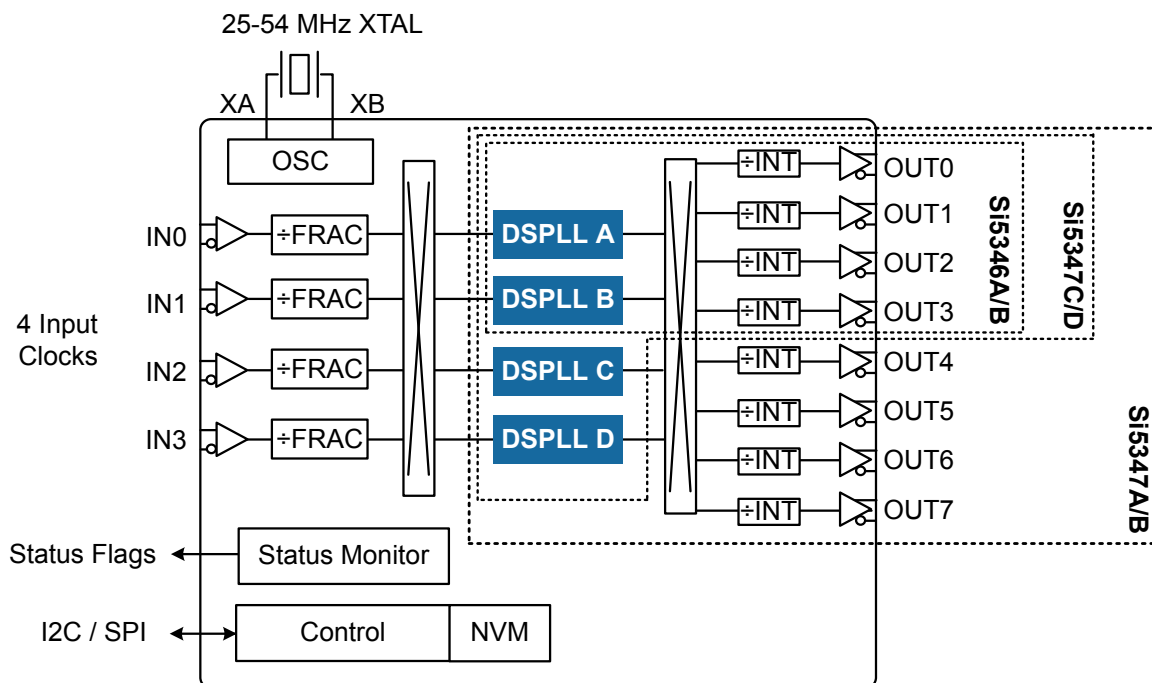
25-54 MHz XTAL

XA

XB

OSC

4 Input Clocks

IN0

÷FRAC

IN1

÷FRAC

IN2

÷FRAC

IN3

÷FRAC

DSPLL A

DSPLL B

DSPLL C

DSPLL D

÷INT OUT0

÷INT OUT1

÷INT OUT2

÷INT OUT3

÷INT OUT4

÷INT OUT5

÷INT OUT6

÷INT OUT7

Si5346A/B

Si5347C/D

Si5347A/B

Status Flags

Status Monitor

I2C / SPI

Control

NVM